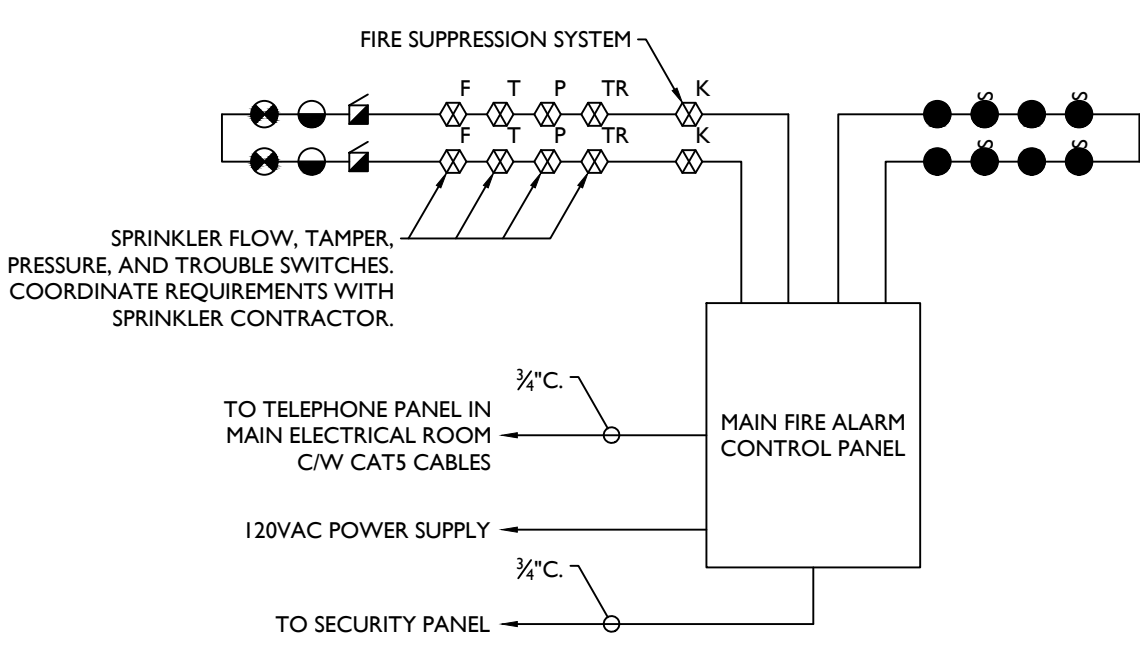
FIRE SUPPRESSION SYSTEM

F T P TR K

F T P TR K

S S

S S

SPRINKLER FLOW, TAMPER, PRESSURE, AND TROUBLE SWITCHES. COORDINATE REQUIREMENTS WITH SPRINKLER CONTRACTOR.

$\frac{3}{4}$"C.

TO TELEPHONE PANEL IN MAIN ELECTRICAL ROOM C/W CAT5 CABLES

MAIN FIRE ALARM CONTROL PANEL

120VAC POWER SUPPLY

$\frac{3}{4}$"C.

TO SECURITY PANEL